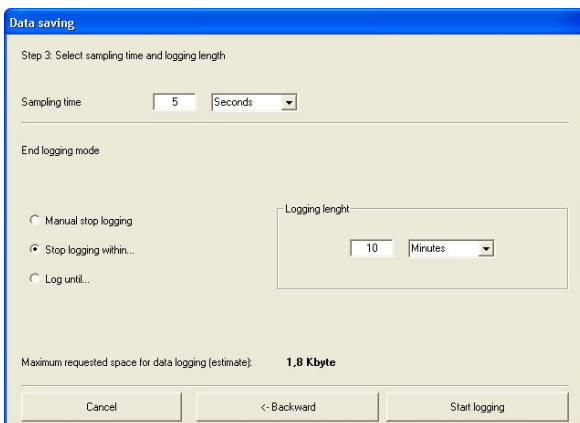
Data saving

Step 3: Select sampling time and logging length

Sampling time 5 Seconds

End logging mode

Manual stop logging

Stop logging within...

Log until...

Logging lenght

10 Minutes

Maximum requested space for data logging (estimate): 1,8 Kbyte

Cancel

<- Backward

Start logging